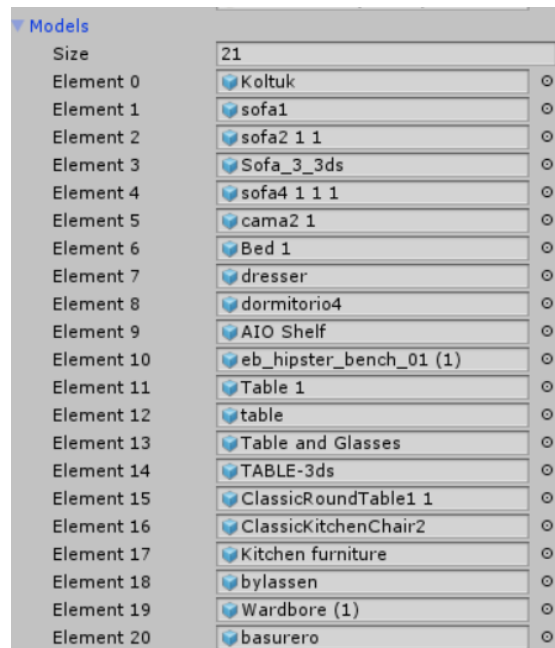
Models

| | |
|---|---|
| Size | 21 |
| Element 0 | Koltuk |
| Element 1 | sofa1 |
| Element 2 | sofa2 1 1 |
| Element 3 | Sofa_3_3ds |
| Element 4 | sofa4 1 1 1 |
| Element 5 | cama2 1 |
| Element 6 | Bed 1 |
| Element 7 | dresser |
| Element 8 | dormitorio4 |
| Element 9 | AIO Shelf |
| Element 10 | eb_hipster_bench_01 (1) |
| Element 11 | Table 1 |
| Element 12 | table |
| Element 13 | Table and Glasses |
| Element 14 | TABLE-3ds |
| Element 15 | ClassicRoundTable1 1 |
| Element 16 | ClassicKitchenChair2 |
| Element 17 | Kitchen furniture |
| Element 18 | bylassen |
| Element 19 | Wardbore (1) |
| Element 20 | basurero |